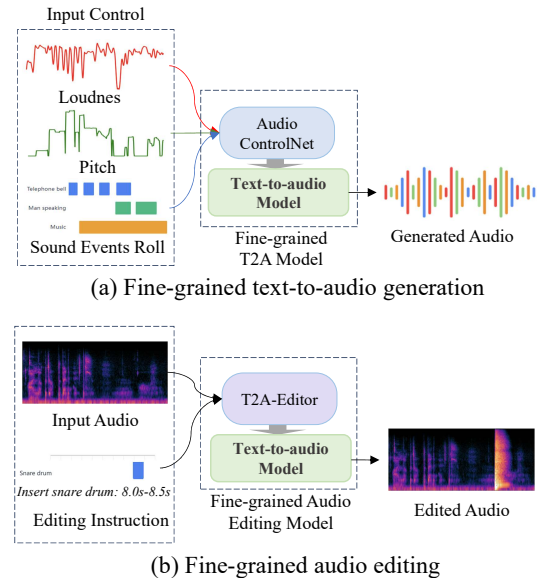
Input Control

Loudnes

Pitch

Telephone bell

Man speaking

Music

Sound Events Roll

Audio ControlNet

Text-to-audio Model

Fine-grained T2A Model

Generated Audio

(a) Fine-grained text-to-audio generation

Input Audio

Snare drum

*Insert snare drum: 8.0s-8.5s*

Editing Instruction

T2A-Editor

Text-to-audio Model

Fine-grained Audio Editing Model

Edited Audio

(b) Fine-grained audio editing